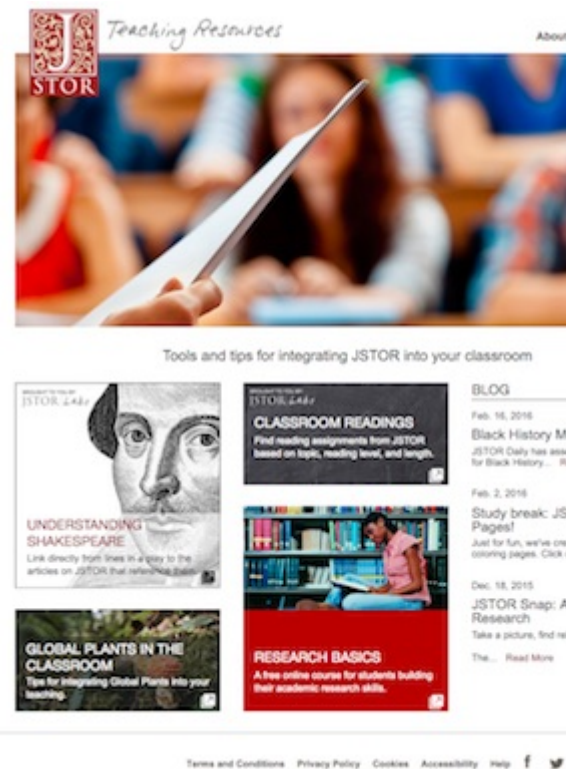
J STOR Teaching Resources

About

Tools and tips for integrating JSTOR into your classroom

BROUGHT TO YOU BY JSTOR Labs

UNDERSTANDING SHAKESPEARE

Link directly from lines in a play to the articles on JSTOR that reference them.

BROUGHT TO YOU BY JSTOR Labs

CLASSROOM READINGS

Find reading assignments from JSTOR based on topic, reading level, and length.

GLOBAL PLANTS IN THE CLASSROOM

Tips for integrating Global Plants into your teaching.

RESEARCH BASICS

A free online course for students building their academic research skills.

BLOG

Feb. 16, 2016

Black History M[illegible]

JSTOR Daily has ass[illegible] for Black History... R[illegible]

Feb. 2, 2016

Study break: JS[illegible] Pages!

Just for fun, we've cre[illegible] coloring pages. Click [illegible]

Dec. 18, 2015

JSTOR Snap: A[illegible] Research

Take a picture, find re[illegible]

The... Read More

Terms and Conditions Privacy Policy Cookies Accessibility Help